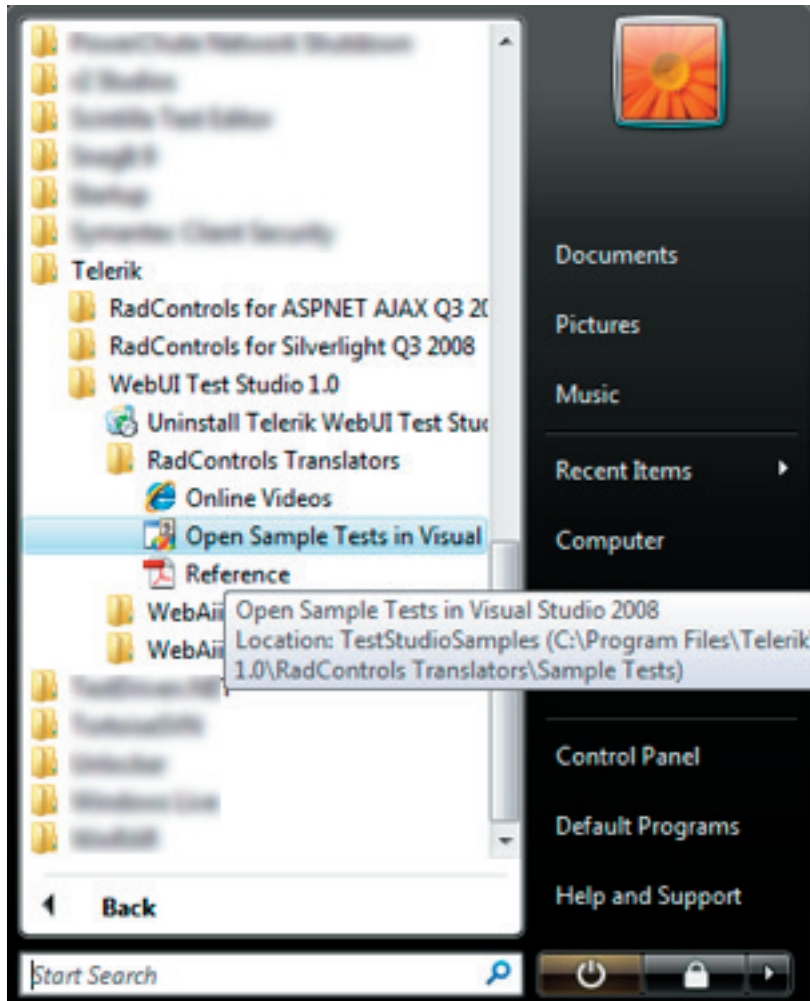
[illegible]
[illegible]
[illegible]
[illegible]
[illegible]
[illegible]
Telerik
RadControls for ASPNET AJAX Q3 2(
RadControls for Silverlight Q3 2008
WebUI Test Studio 1.0
Uninstall Telerik WebUI Test Stuc
RadControls Translators
Online Videos
Open Sample Tests in Visual
Reference
WebAii
WebAii
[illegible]
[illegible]
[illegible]
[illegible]
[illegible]
Back
Start Search

Open Sample Tests in Visual Studio 2008
Location: TestStudioSamples (C:\Program Files\Telerik 1.0\RadControls Translators\Sample Tests)

Documents
Pictures
Music
Recent Items
Computer
Control Panel
Default Programs
Help and Support